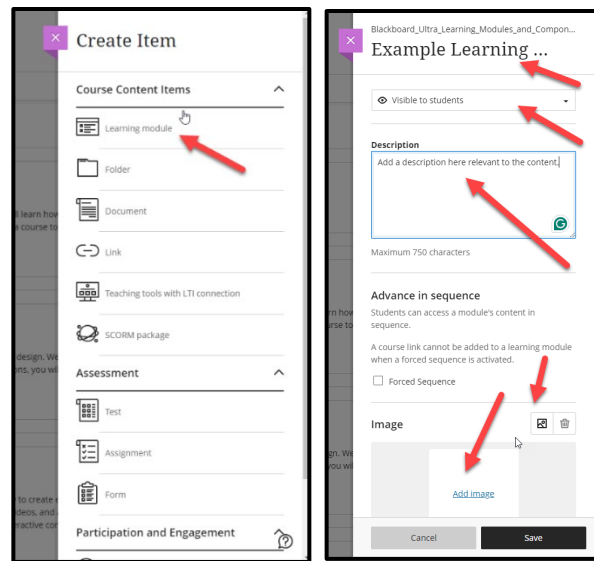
Create Item

Course Content Items

Learning module

Folder

Document

Link

Teaching tools with LTI connection

SCORM package

Assessment

Test

Assignment

Form

Participation and Engagement

Blackboard_Ultra_Learning_Modules_and_Compon...

Example Learning ...

Visible to students

Description

Add a description here relevant to the content.

Maximum 750 characters

Advance in sequence

Students can access a module's content in sequence.

A course link cannot be added to a learning module when a forced sequence is activated.

Forced Sequence

Image

Add image

Cancel

Save